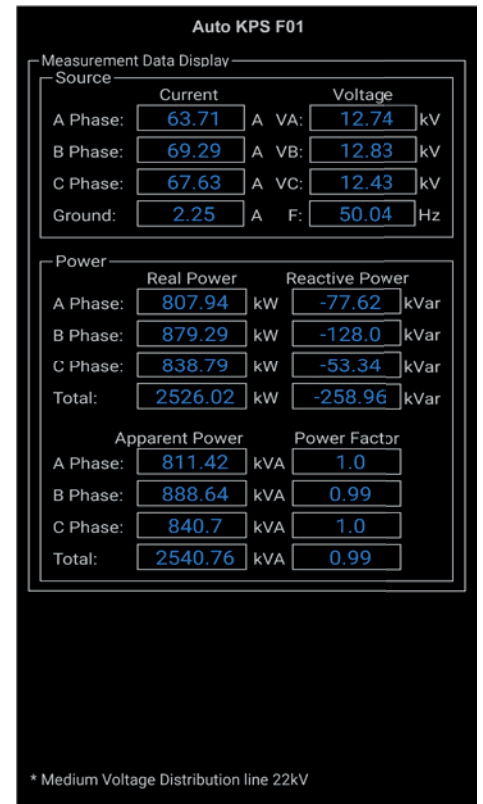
Auto KPS F01

Measurement Data Display

Source

| | Current | | | Voltage | |
|---|---|---|---|---|---|
| A Phase: | 63.71 | A | VA: | 12.74 | kV |
| B Phase: | 69.29 | A | VB: | 12.83 | kV |
| C Phase: | 67.63 | A | VC: | 12.43 | kV |
| Ground: | 2.25 | A | F: | 50.04 | Hz |

Power

| | Real Power | | Reactive Power | |
|---|---|---|---|---|
| A Phase: | 807.94 | kW | -77.62 | kVar |
| B Phase: | 879.29 | kW | -128.0 | kVar |
| C Phase: | 838.79 | kW | -53.34 | kVar |
| Total: | 2526.02 | kW | -258.96 | kVar |

| | Apparent Power | | Power Factor |
|---|---|---|---|
| A Phase: | 811.42 | kVA | 1.0 |
| B Phase: | 888.64 | kVA | 0.99 |
| C Phase: | 840.7 | kVA | 1.0 |
| Total: | 2540.76 | kVA | 0.99 |

* Medium Voltage Distribution line 22kV